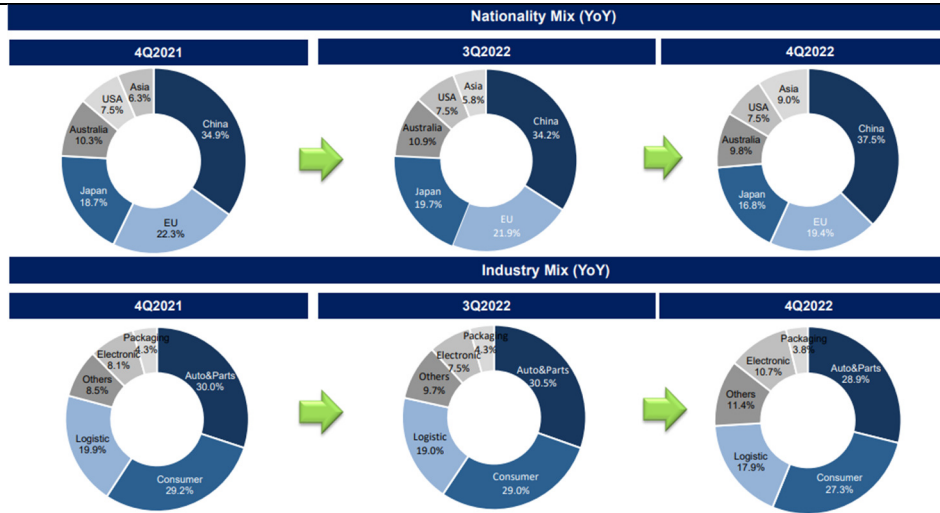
Nationality Mix (YoY)

4Q2021

China 34.9%
EU 22.3%
Japan 18.7%
Australia 10.3%
USA 7.5%
Asia 6.3%

3Q2022

China 34.2%
EU 21.9%
Japan 19.7%
Australia 10.9%
USA 7.5%
Asia 5.8%

4Q2022

China 37.5%
EU 19.4%
Japan 16.8%
Australia 9.8%
USA 7.5%
Asia 9.0%

Industry Mix (YoY)

4Q2021

Auto&Parts 30.0%
Consumer 29.2%
Logistic 19.9%
Others 8.5%
Electronic 8.1%
Packaging 4.3%

3Q2022

Auto&Parts 30.5%
Consumer 29.0%
Logistic 19.0%
Others 9.7%
Electronic 7.5%
Packaging 4.3%

4Q2022

Auto&Parts 28.9%
Consumer 27.3%
Logistic 17.9%
Others 11.4%
Electronic 10.7%
Packaging 3.8%